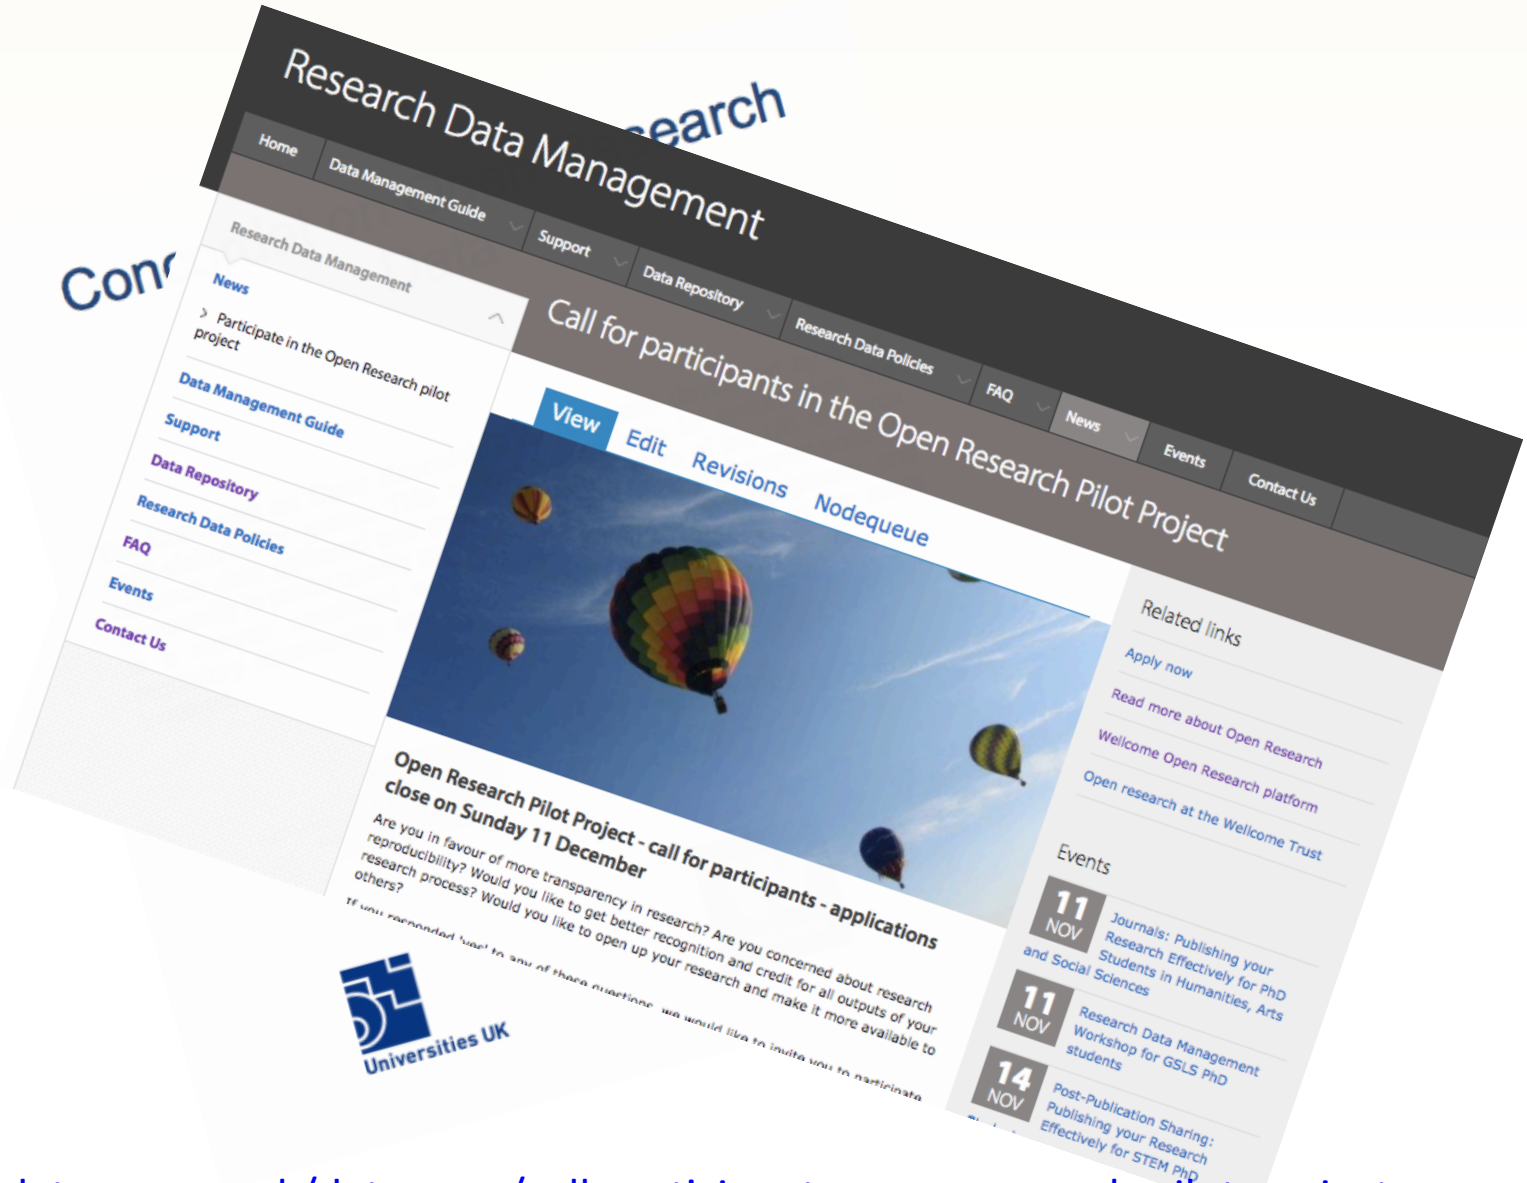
Con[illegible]

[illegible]earch

Research Data Management

Home
Data Management Guide
Support
Data Repository
Research Data Policies
FAQ
News
Events
Contact Us

Research Data Management

News

Participate in the Open Research pilot project

Data Management Guide
Support
Data Repository
Research Data Policies
FAQ
Events
Contact Us

Call for participants in the Open Research Pilot Project

View
Edit
Revisions
Nodequeue

Open Research Pilot Project - call for participants - applications close on Sunday 11 December

Are you in favour of more transparency in research? Are you concerned about research reproducibility? Would you like to get better recognition and credit for all outputs of your research process? Would you like to open up your research and make it more available to others?

If you responded 'yes' to any of these questions, we would like to invite you to participate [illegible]

Related links

Apply now
Read more about Open Research
Welcome Open Research platform
Open research at the Wellcome Trust

Events

11 NOV
Journals: Publishing your Research Effectively for PhD Students in Humanities, Arts and Social Sciences

11 NOV
Research Data Management Workshop for GSLS PhD students

14 NOV
Post-Publication Sharing: Publishing your Research Effectively for STEM PhD

Universities UK

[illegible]